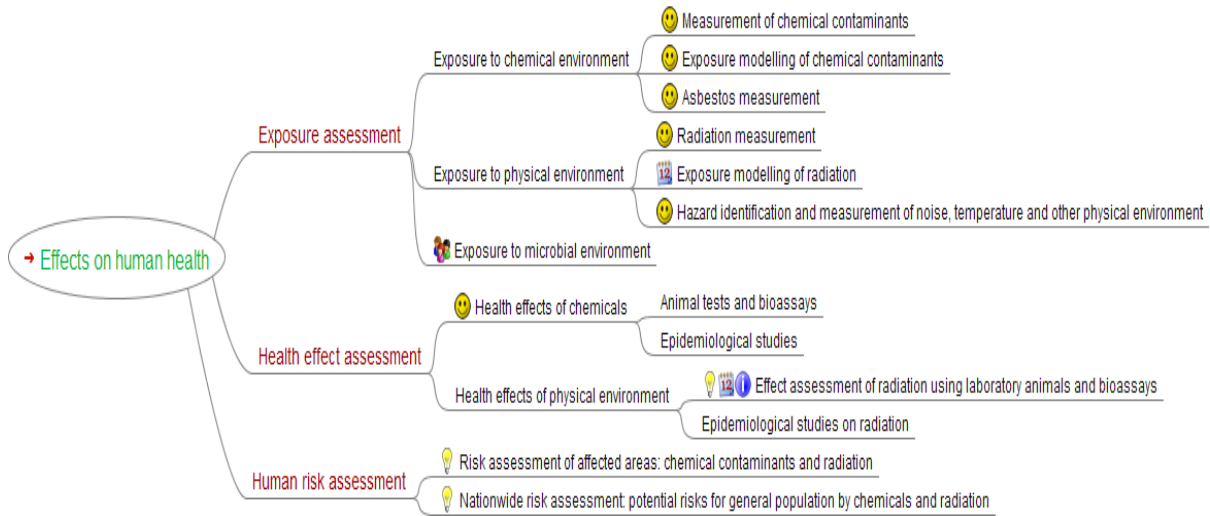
Effects on human health

Exposure assessment

Exposure to chemical environment

Measurement of chemical contaminants

Exposure modelling of chemical contaminants

Asbestos measurement

Exposure to physical environment

Radiation measurement

12 Exposure modelling of radiation

Hazard identification and measurement of noise, temperature and other physical environment

Exposure to microbial environment

Health effect assessment

Health effects of chemicals

Animal tests and bioassays

Epidemiological studies

Health effects of physical environment

12 Effect assessment of radiation using laboratory animals and bioassays

Epidemiological studies on radiation

Human risk assessment

Risk assessment of affected areas: chemical contaminants and radiation

Nationwide risk assessment: potential risks for general population by chemicals and radiation